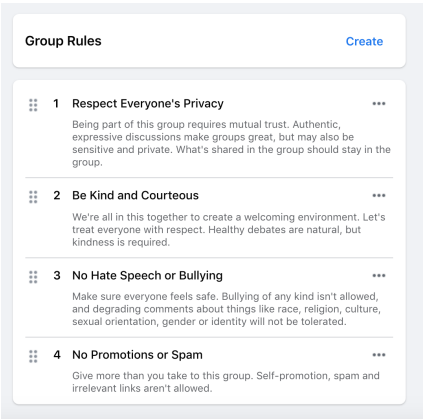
Group Rules

Create

1 Respect Everyone's Privacy

•••

Being part of this group requires mutual trust. Authentic, expressive discussions make groups great, but may also be sensitive and private. What's shared in the group should stay in the group.

2 Be Kind and Courteous

•••

We're all in this together to create a welcoming environment. Let's treat everyone with respect. Healthy debates are natural, but kindness is required.

3 No Hate Speech or Bullying

•••

Make sure everyone feels safe. Bullying of any kind isn't allowed, and degrading comments about things like race, religion, culture, sexual orientation, gender or identity will not be tolerated.

4 No Promotions or Spam

•••

Give more than you take to this group. Self-promotion, spam and irrelevant links aren't allowed.